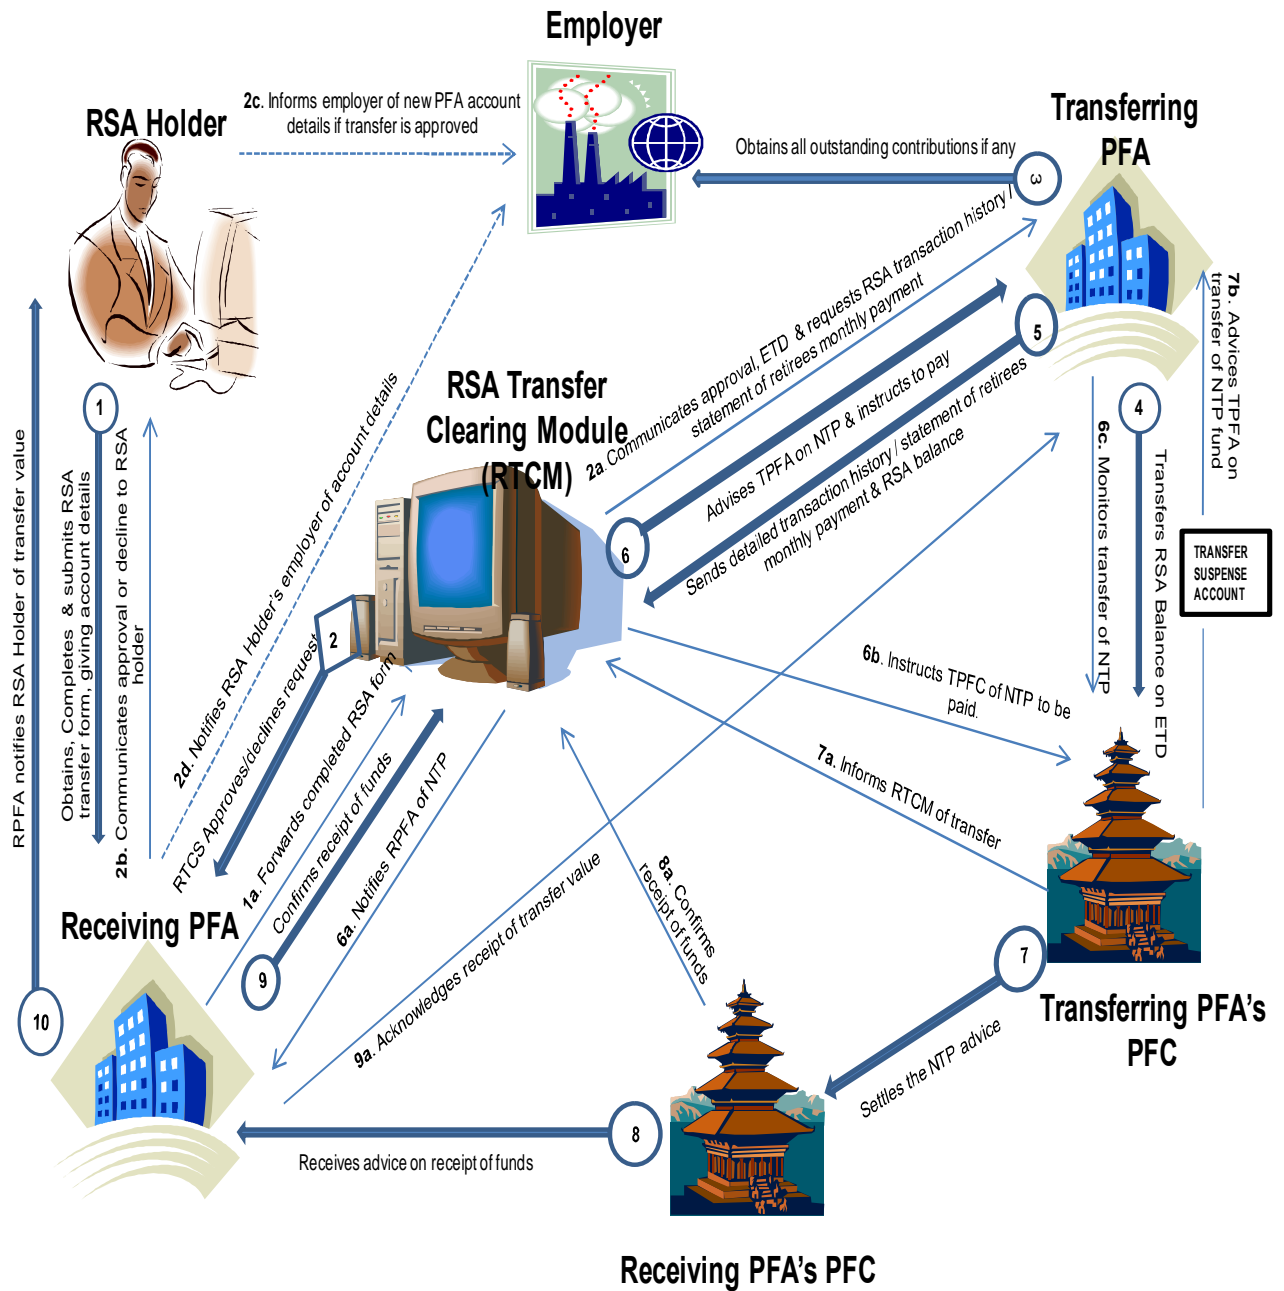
Employer

RSA Holder

2c. Informs employer of new PFA account details if transfer is approved

Transferring PFA

Obtains all outstanding contributions if any

3

2a. Communicates approval, ETD & requests RSA transaction history / statement of retirees monthly payment

5

Advises TPFA on NTP & instructs to pay

Sends detailed transaction history / statement of retirees monthly payment & RSA balance

6

RSA Transfer Clearing Module (RTCM)

4

6c. Monitors transfer of NTP

Transfers RSA Balance on ETD

7b. Advices TPFA on transfer of NTP fund

TRANSFER SUSPENSE ACCOUNT

1

Obtains, Completes & submits RSA transfer form, giving account details

2b. Communicates approval or decline to RSA holder

RPFA notifies RSA Holder of transfer value

2d. Notifies RSA Holder's employer of account details

2

RTCS Approves/declines request

1a. Forwards completed RSA form

Confirms receipt of funds

6a. Notifies RPFA of NTP

6b. Instructs TPFC of NTP to be paid.

7a. Informs RTCM of transfer

8a. Confirms receipt of funds

9a. Acknowledges receipt of transfer value

Receiving PFA

9

10

7

Transferring PFA's PFC

Settles the NTP advice

8

Receives advice on receipt of funds

Receiving PFA's PFC